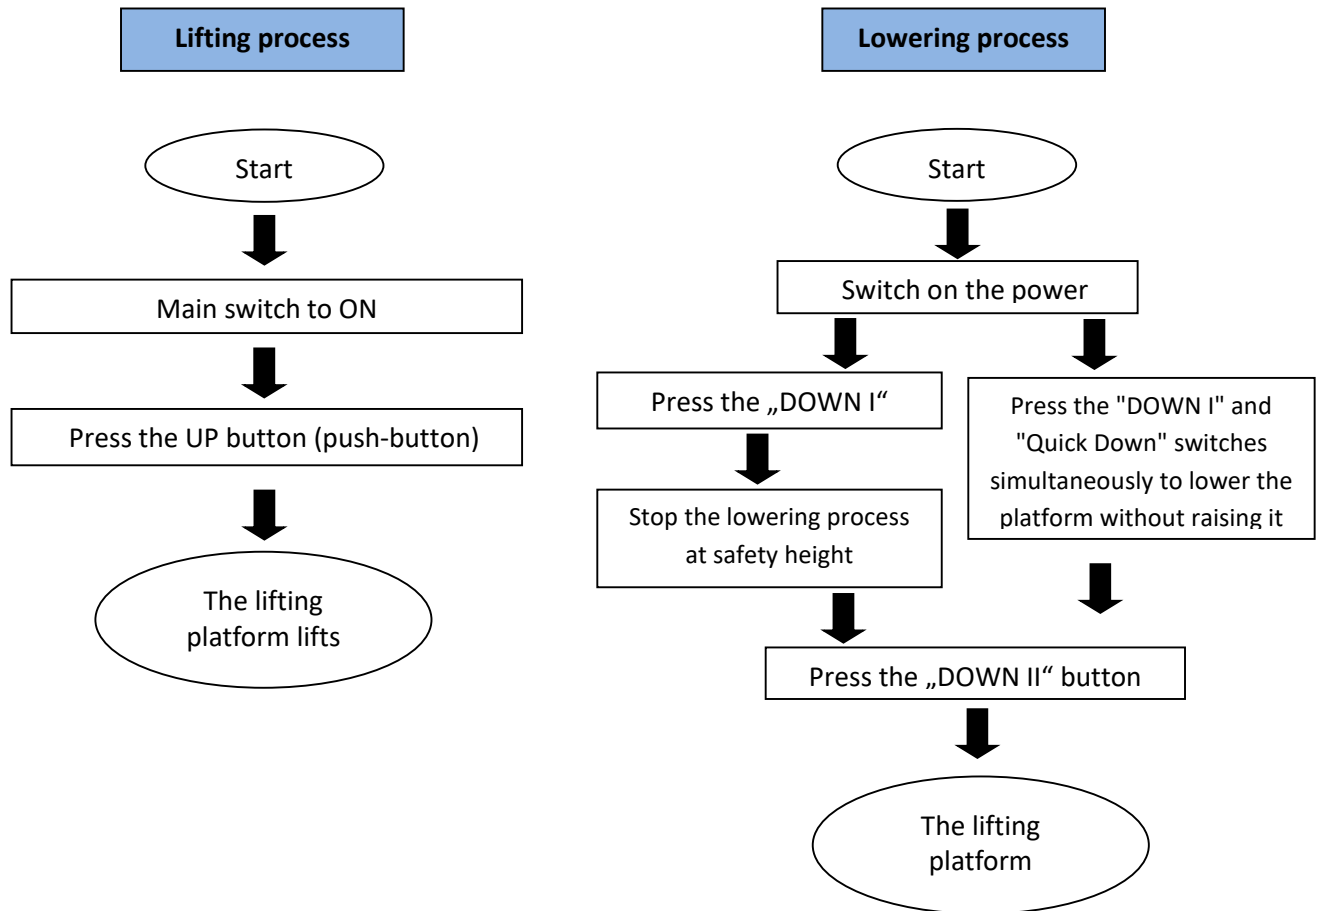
Lifting process

Start

Main switch to ON

Press the UP button (push-button)

The lifting platform lifts

Lowering process

Start

Switch on the power

Press the „DOWN I“

Stop the lowering process at safety height

Press the "DOWN I" and "Quick Down" switches simultaneously to lower the platform without raising it

Press the „DOWN II“ button

The lifting platform